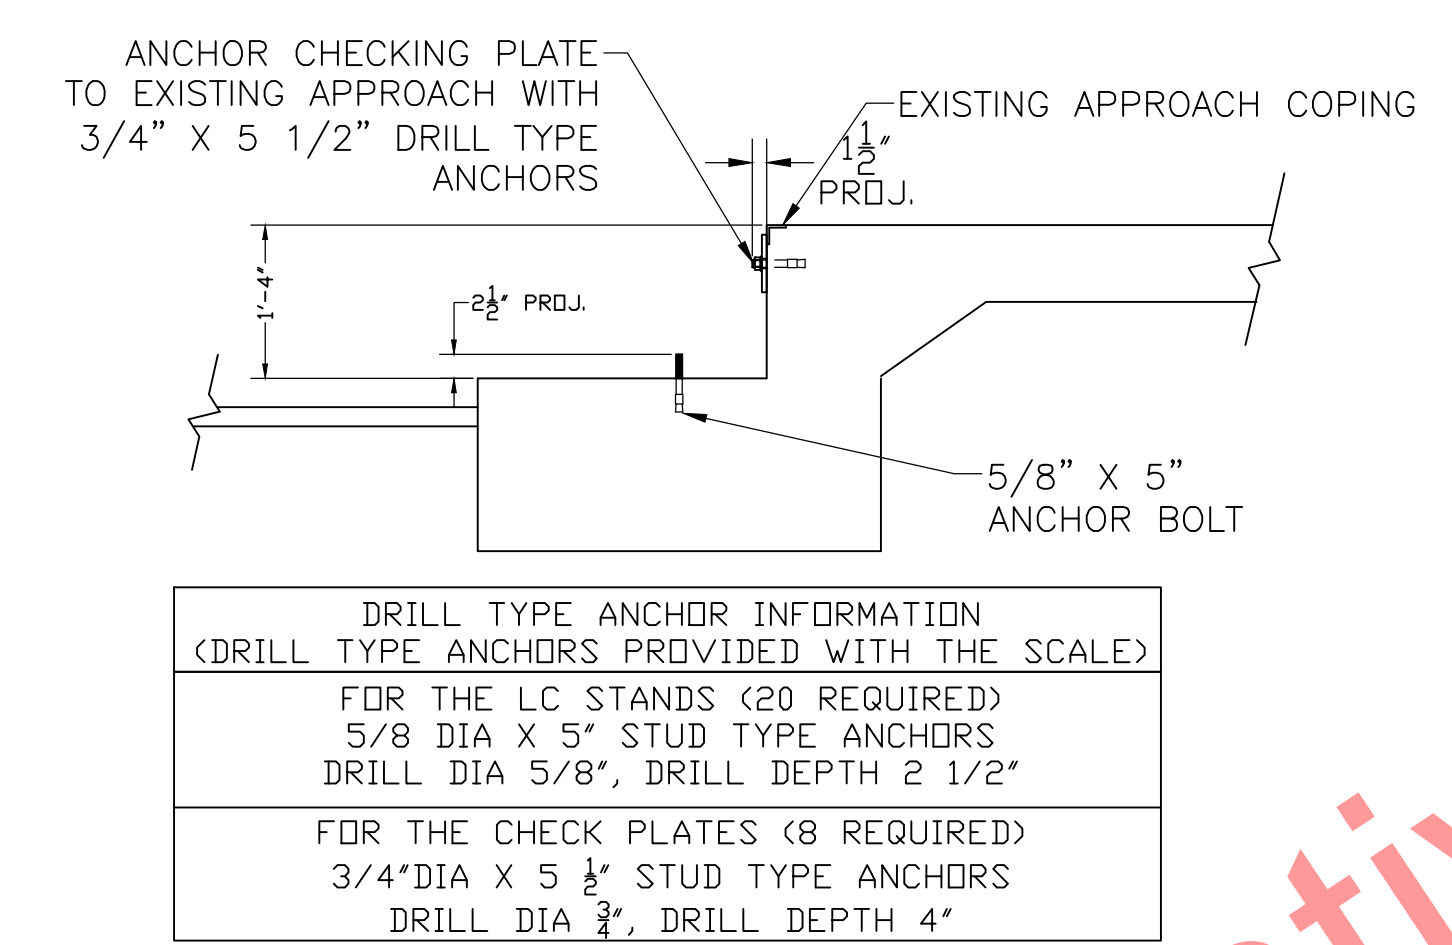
ANCHOR CHECKING PLATE TO EXISTING APPROACH WITH 3/4" X 5 1/2" DRILL TYPE ANCHORS

EXISTING APPROACH COPING

$1\frac{1}{2}$" PROJ.

1'-4"

$2\frac{1}{2}$" PROJ.

5/8" X 5" ANCHOR BOLT

| DRILL TYPE ANCHOR INFORMATION (DRILL TYPE ANCHORS PROVIDED WITH THE SCALE) |
|---|
| FOR THE LC STANDS (20 REQUIRED) 5/8 DIA X 5" STUD TYPE ANCHORS DRILL DIA 5/8", DRILL DEPTH 2 1/2" |
| FOR THE CHECK PLATES (8 REQUIRED) 3/4"DIA X 5 $\frac{1}{2}$" STUD TYPE ANCHORS DRILL DIA $\frac{3}{4}$", DRILL DEPTH 4" |

tiv